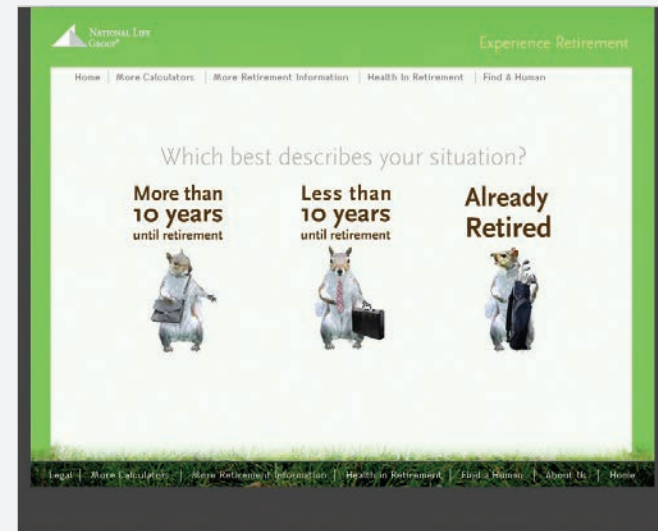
National Life Group®

Experience Retirement

Home | More Calculators | More Retirement Information | Health In Retirement | Find A Human

Which best describes your situation?

More than 10 years until retirement

Less than 10 years until retirement

Already Retired

Legal | More Calculators | More Retirement Information | Health in Retirement | Find a Human | About Us | Home